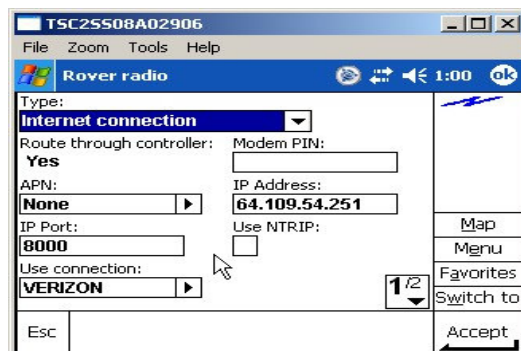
TSC2SS08A02906

File Zoom Tools Help

Rover radio 1:00 ok

Type:
Internet connection

Route through controller:
Yes

Modem PIN:

APN:
None

IP Address:
64.109.54.251

IP Port:
8000

Use NTRIP:

Use connection:
VERIZON

$1^{/2}$

Map
Menu
Favorites
Switch to

Esc

Accept